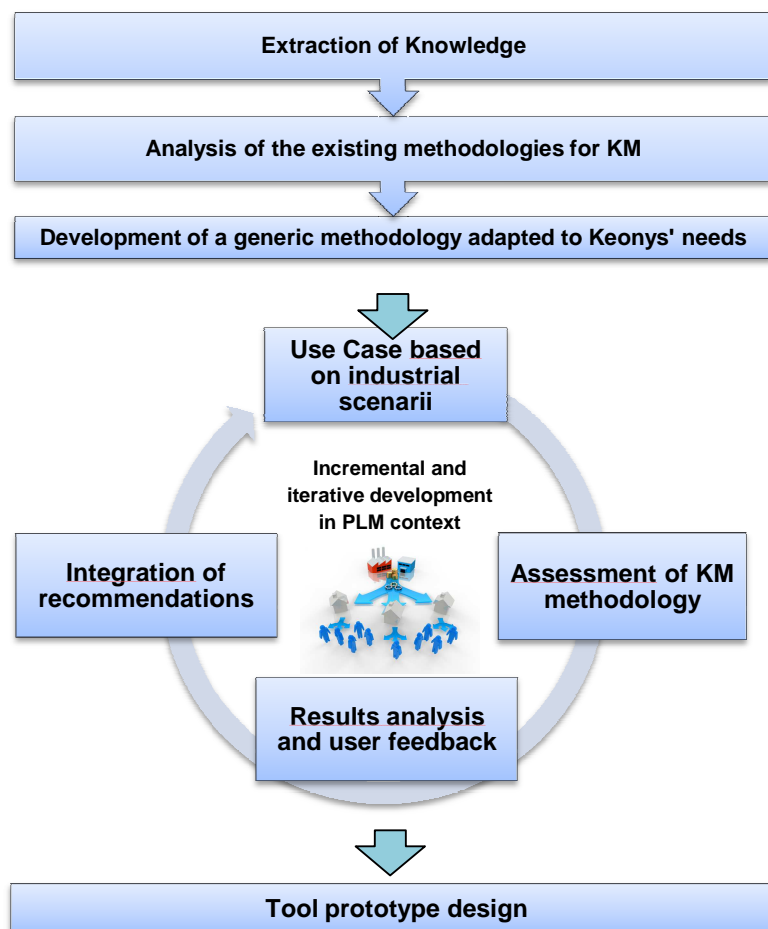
Extraction of Knowledge

Analysis of the existing methodologies for KM

Development of a generic methodology adapted to Keonys' needs

Use Case based on industrial scenarii

Incremental and iterative development in PLM context

Integration of recommendations

Assessment of KM methodology

Results analysis and user feedback

Tool prototype design